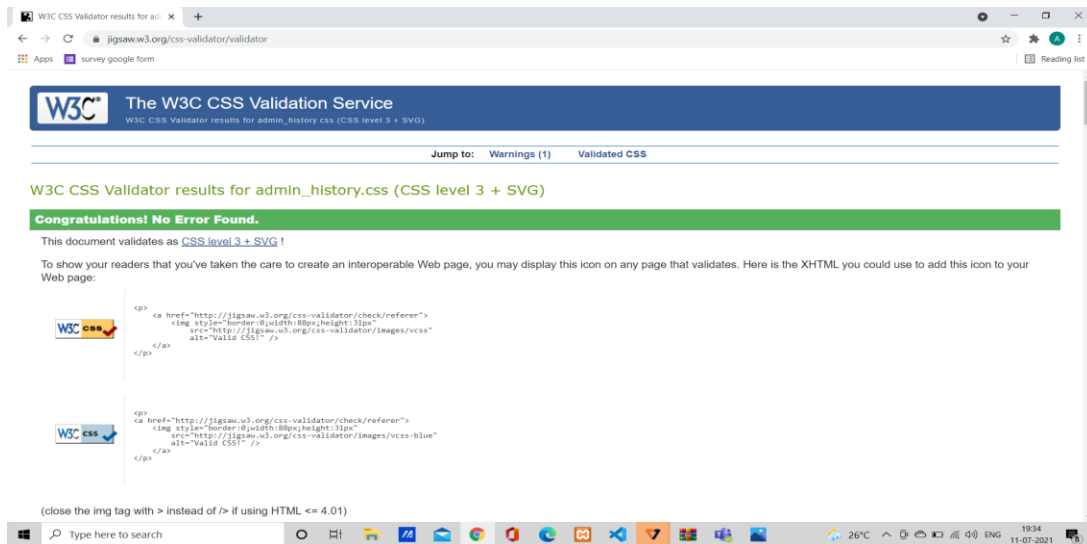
W3C CSS Validator results for ad ×

jigsaw.w3.org/css-validator/validator

Apps survey google form

Reading list

W3C

The W3C CSS Validation Service

W3C CSS Validator results for admin_history.css (CSS level 3 + SVG)

Jump to: Warnings (1) Validated CSS

W3C CSS Validator results for admin_history.css (CSS level 3 + SVG)

Congratulations! No Error Found.

This document validates as CSS level 3 + SVG !

To show your readers that you've taken the care to create an interoperable Web page, you may display this icon on any page that validates. Here is the XHTML you could use to add this icon to your Web page:

W3C css

<p>
<a href="http://jigsaw.w3.org/css-validator/check/referer">
<img style="border:0;width:88px;height:31px"
src="http://jigsaw.w3.org/css-validator/images/vcss"
alt="Valid CSS!" />
</a>
</p>

W3C css

<p>
<a href="http://jigsaw.w3.org/css-validator/check/referer">
<img style="border:0;width:88px;height:31px"
src="http://jigsaw.w3.org/css-validator/images/vcss-blue"
alt="Valid CSS!" />
</a>
</p>

(close the img tag with > instead of /> if using HTML <= 4.01)

Type here to search

26°C ENG 19:34 11-07-2021